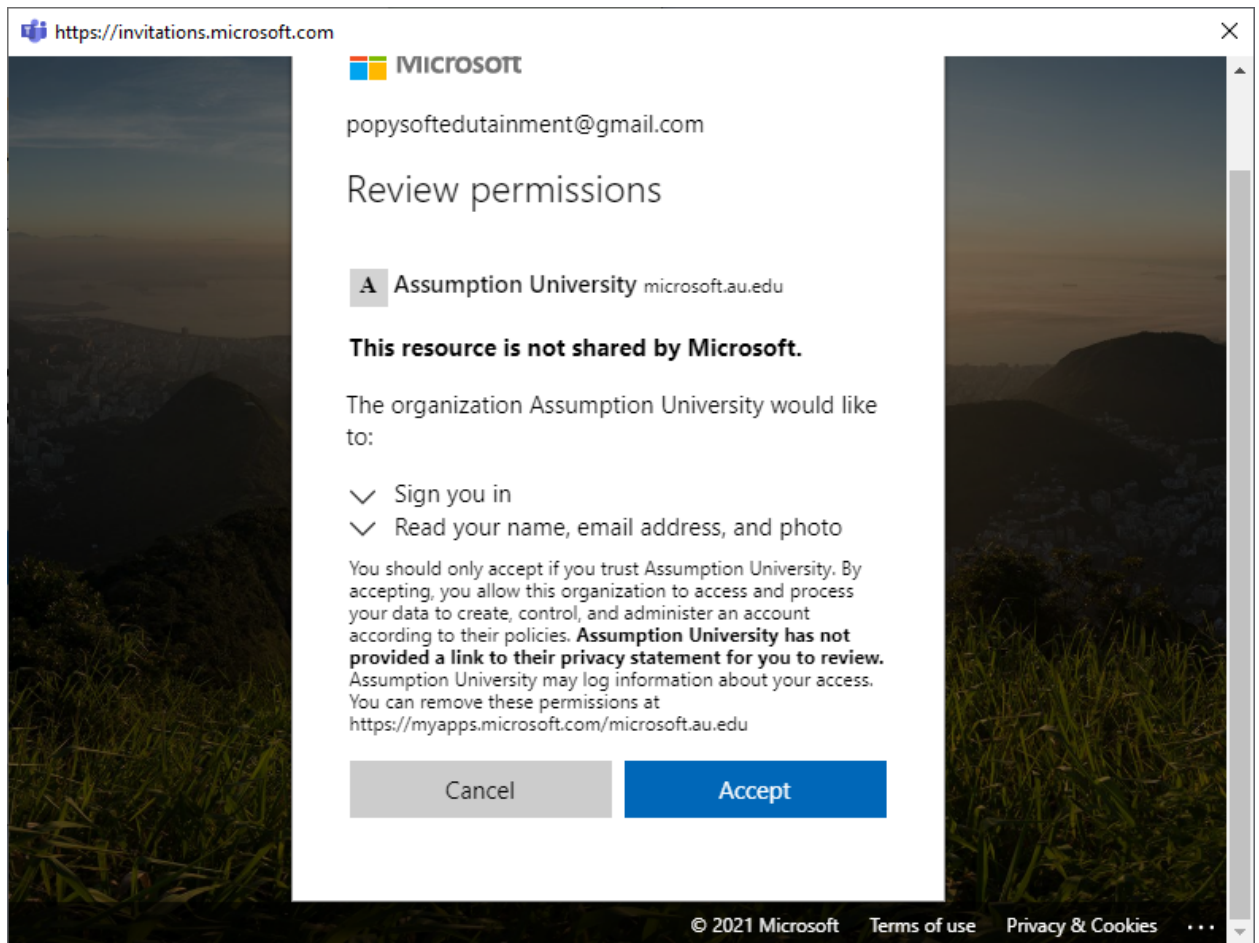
https://invitations.microsoft.com

Microsoft

popysoftedutainment@gmail.com

Review permissions

A Assumption University microsoft.au.edu

**This resource is not shared by Microsoft.**

The organization Assumption University would like to:

Sign you in
Read your name, email address, and photo

You should only accept if you trust Assumption University. By accepting, you allow this organization to access and process your data to create, control, and administer an account according to their policies. **Assumption University has not provided a link to their privacy statement for you to review.** Assumption University may log information about your access. You can remove these permissions at https://myapps.microsoft.com/microsoft.au.edu

Cancel Accept

© 2021 Microsoft Terms of use Privacy & Cookies ...